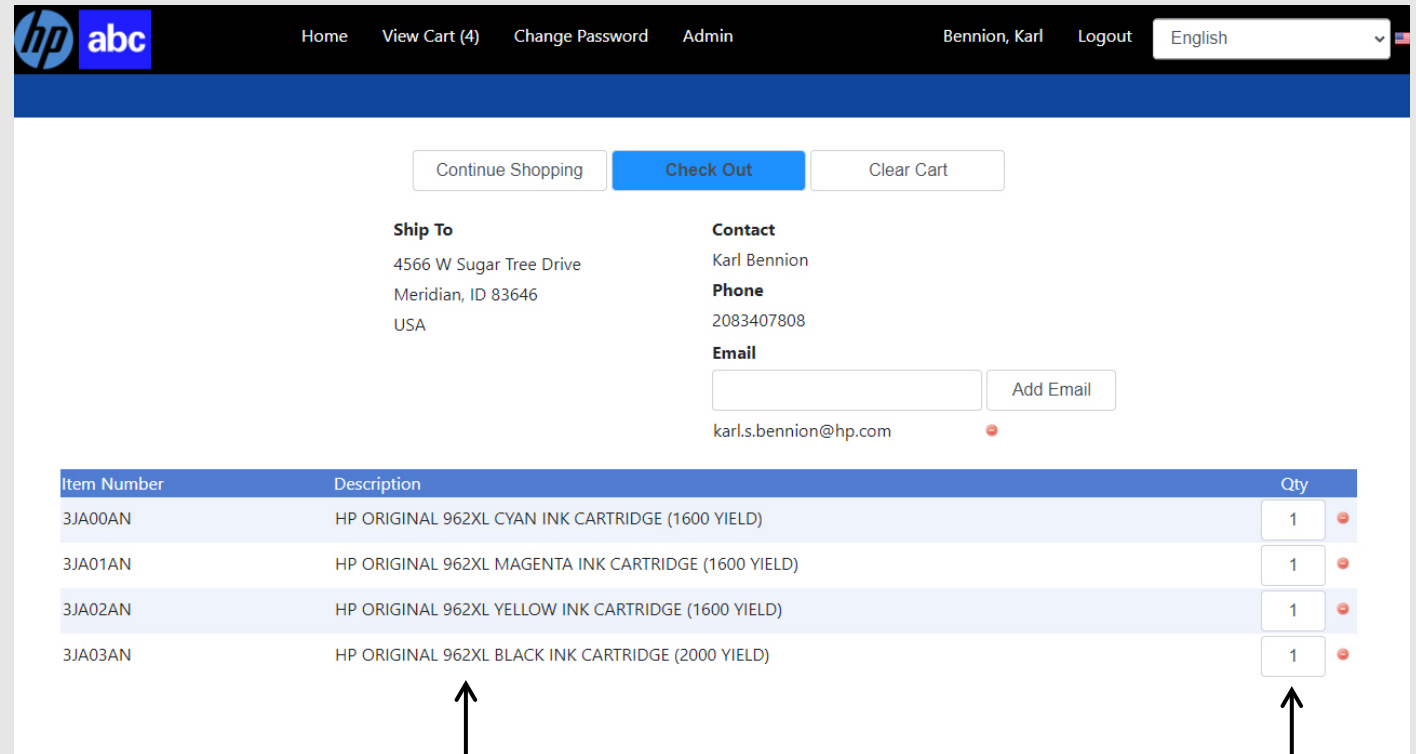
hp abc

Home View Cart (4) Change Password Admin Bennion, Karl Logout English

Continue Shopping Check Out Clear Cart

Ship To
4566 W Sugar Tree Drive
Meridian, ID 83646
USA

Contact
Karl Bennion
Phone
2083407808
Email
Add Email
karl.s.bennion@hp.com

| Item Number | Description | Qty |
|---|---|---|
| 3JA00AN | HP ORIGINAL 962XL CYAN INK CARTRIDGE (1600 YIELD) | 1 |
| 3JA01AN | HP ORIGINAL 962XL MAGENTA INK CARTRIDGE (1600 YIELD) | 1 |
| 3JA02AN | HP ORIGINAL 962XL YELLOW INK CARTRIDGE (1600 YIELD) | 1 |
| 3JA03AN | HP ORIGINAL 962XL BLACK INK CARTRIDGE (2000 YIELD) | 1 |